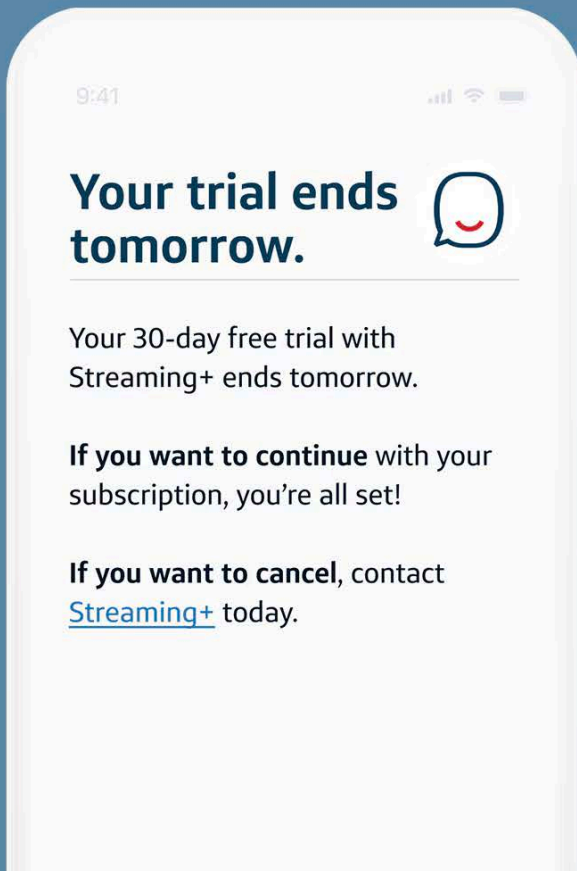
9:41

Your trial ends tomorrow.

Your 30-day free trial with Streaming+ ends tomorrow.

If you want to continue with your subscription, you're all set!

If you want to cancel, contact Streaming+ today.